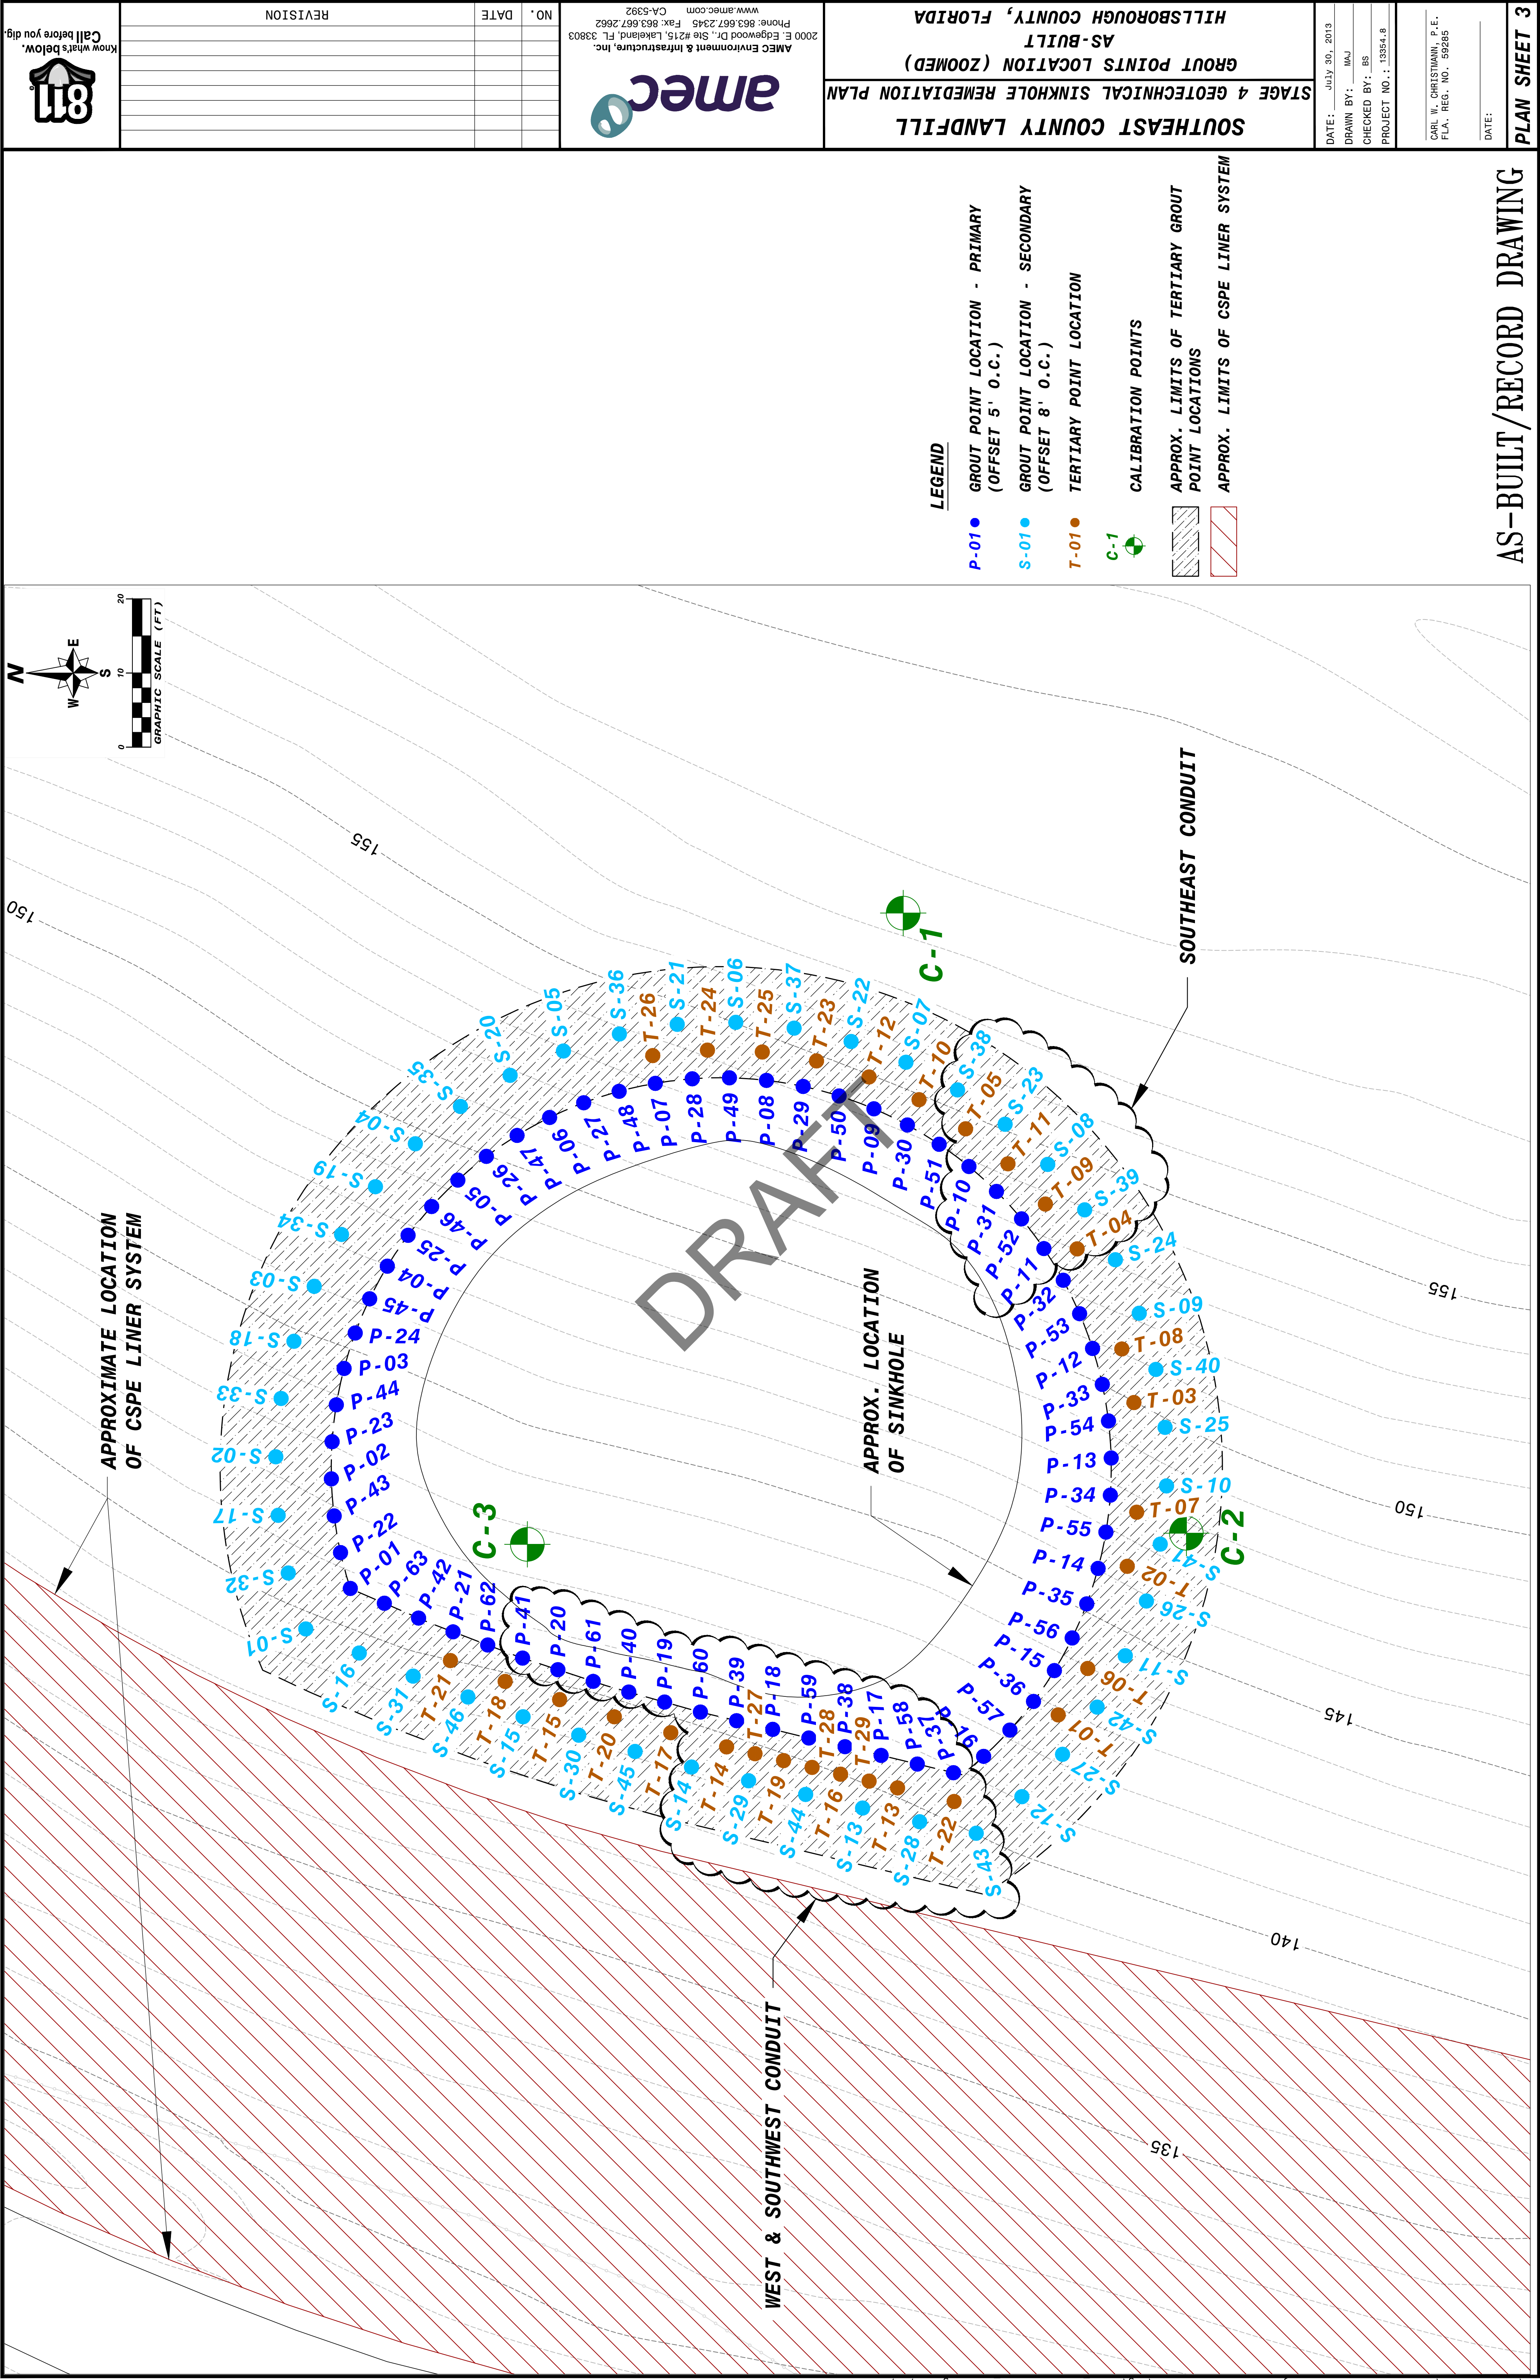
SOUTHEAST COUNTY LANDFILL
STAGE 4 GEOTECHNICAL SINKHOLE REMEDIATION PLAN
GROUT POINTS LOCATION (ZOOMED)
AS-BUILT
HILLSBOROUGH COUNTY, FLORIDA

DATE: July 30, 2013
DRAWN BY: MAJ
CHECKED BY: BS
PROJECT NO.: 13354.8

CARL W. CHRISTMANN, P.E.
FLA. REG. NO. 59285

DATE:

PLAN SHEET 3

amec
AMEC Environment & Infrastructure, Inc.
2000 E. Edgewood Dr., Ste #215, Lakeland, FL 33803
Phone: 863.667.2345 Fax: 863.667.2662
www.amec.com CA-5392

| NO. | DATE | REVISION |
|---|---|---|
| | | |
| | | |
| | | |
| | | |
| | | |
| | | |
| | | |

811
Know what's below.
Call before you dig.

AS-BUILT/RECORD DRAWING

LEGEND
P-01 GROUT POINT LOCATION - PRIMARY (OFFSET 5' O.C.)
S-01 GROUT POINT LOCATION - SECONDARY (OFFSET 8' O.C.)
T-01 TERTIARY POINT LOCATION
C-1 CALIBRATION POINTS
APPROX. LIMITS OF TERTIARY GROUT POINT LOCATIONS
APPROX. LIMITS OF CSPE LINER SYSTEM

N E S W
0 10 20
GRAPHIC SCALE (FT)

155 150 155 150 145 140 135

SOUTHEAST CONDUIT
APPROXIMATE LOCATION OF CSPE LINER SYSTEM
APPROX. LOCATION OF SINKHOLE
WEST & SOUTHWEST CONDUIT
C-1 C-2 C-3

DRAFT

P-01 P-02 P-03 P-04 P-05 P-06 P-07 P-08 P-09 P-10 P-11 P-12 P-13 P-14 P-15 P-16 P-17 P-18 P-19 P-20 P-21 P-22 P-23 P-24 P-25 P-26 P-27 P-28 P-29 P-30 P-31 P-32 P-33 P-34 P-35 P-36 P-37 P-38 P-39 P-40 P-41 P-42 P-43 P-44 P-45 P-46 P-47 P-48 P-49 P-50 P-51 P-52 P-53 P-54 P-55 P-56 P-57 P-58 P-59 P-60 P-61 P-62 P-63

S-01 S-02 S-03 S-04 S-05 S-06 S-07 S-08 S-09 S-10 S-11 S-12 S-13 S-14 S-15 S-16 S-17 S-18 S-19 S-20 S-21 S-22 S-23 S-24 S-25 S-26 S-27 S-28 S-29 S-30 S-31 S-32 S-33 S-34 S-35 S-36 S-37 S-38 S-39 S-40 S-41 S-42 S-43 S-44 S-45 S-46

T-01 T-02 T-03 T-04 T-05 T-06 T-07 T-08 T-09 T-10 T-11 T-12 T-13 T-14 T-15 T-16 T-17 T-18 T-19 T-20 T-21 T-22 T-23 T-24 T-25 T-26 T-27 T-28 T-29